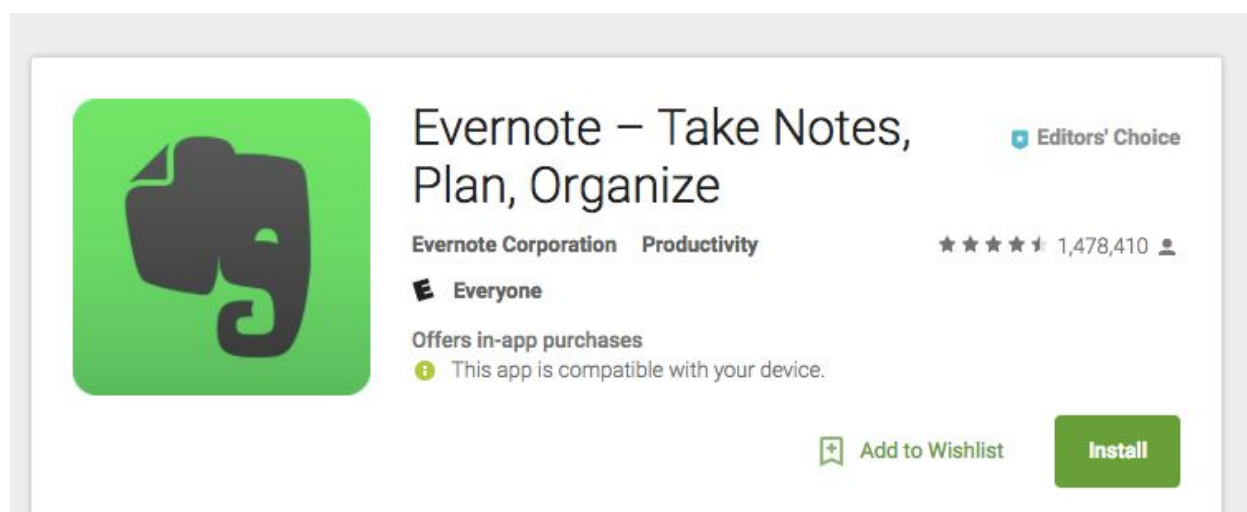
Evernote – Take Notes, Plan, Organize

Editors' Choice

Evernote Corporation Productivity

1,478,410

E Everyone

Offers in-app purchases

This app is compatible with your device.

Add to Wishlist

Install